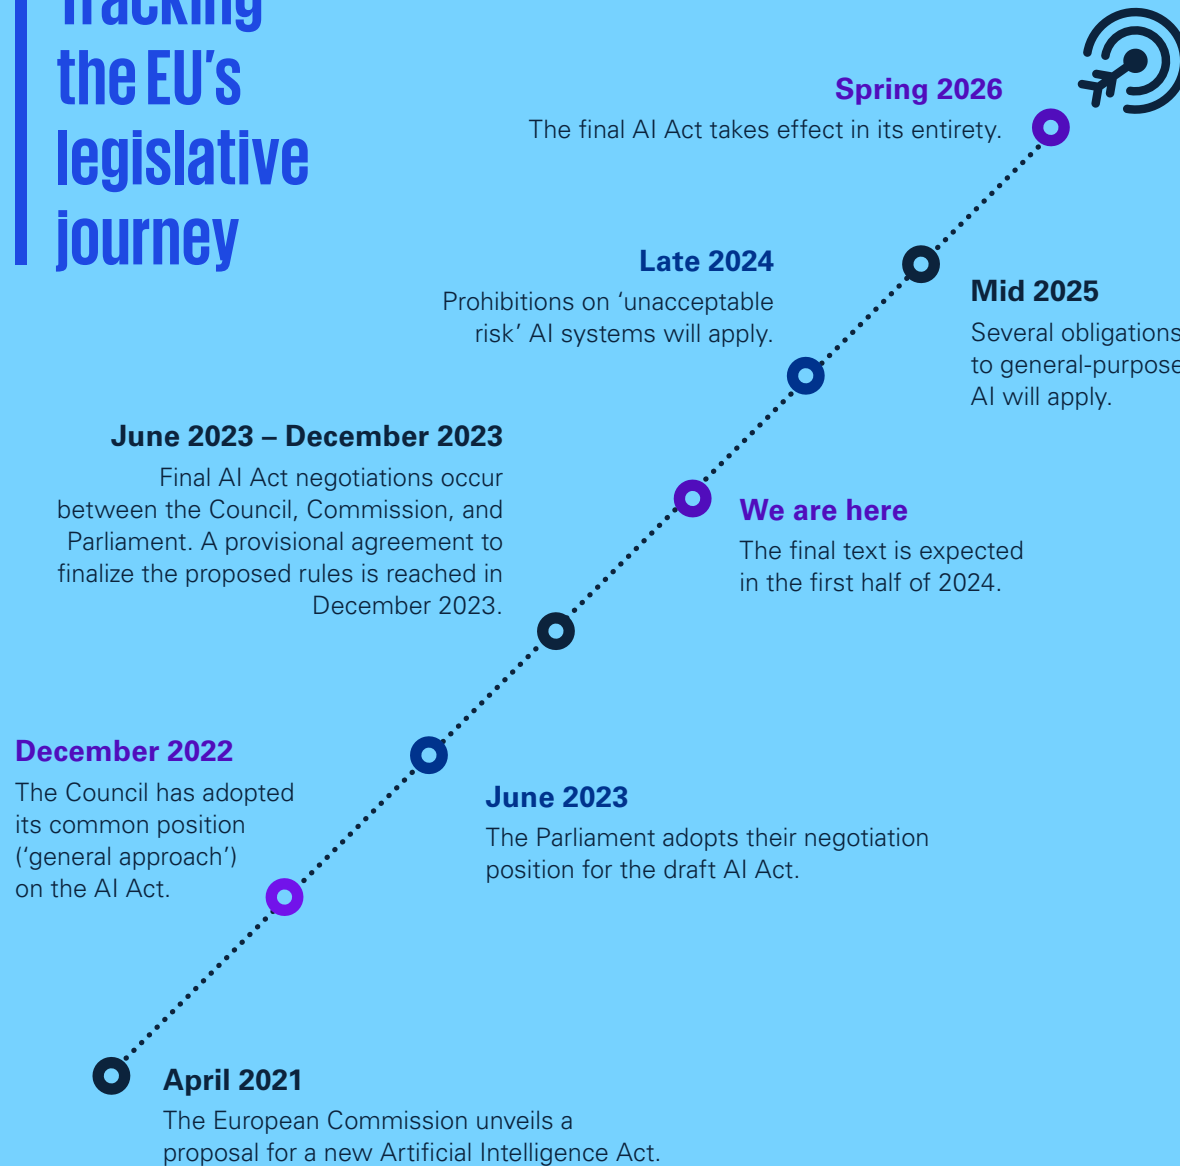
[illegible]
the EU's
legislative
journey

Spring 2026
The final AI Act takes effect in its entirety.

Late 2024
Prohibitions on 'unacceptable risk' AI systems will apply.

Mid 2025
Several obligations to general-purpose AI will apply.

June 2023 – December 2023
Final AI Act negotiations occur between the Council, Commission, and Parliament. A provisional agreement to finalize the proposed rules is reached in December 2023.

We are here
The final text is expected in the first half of 2024.

December 2022
The Council has adopted its common position ('general approach') on the AI Act.

June 2023
The Parliament adopts their negotiation position for the draft AI Act.

April 2021
The European Commission unveils a proposal for a new Artificial Intelligence Act.